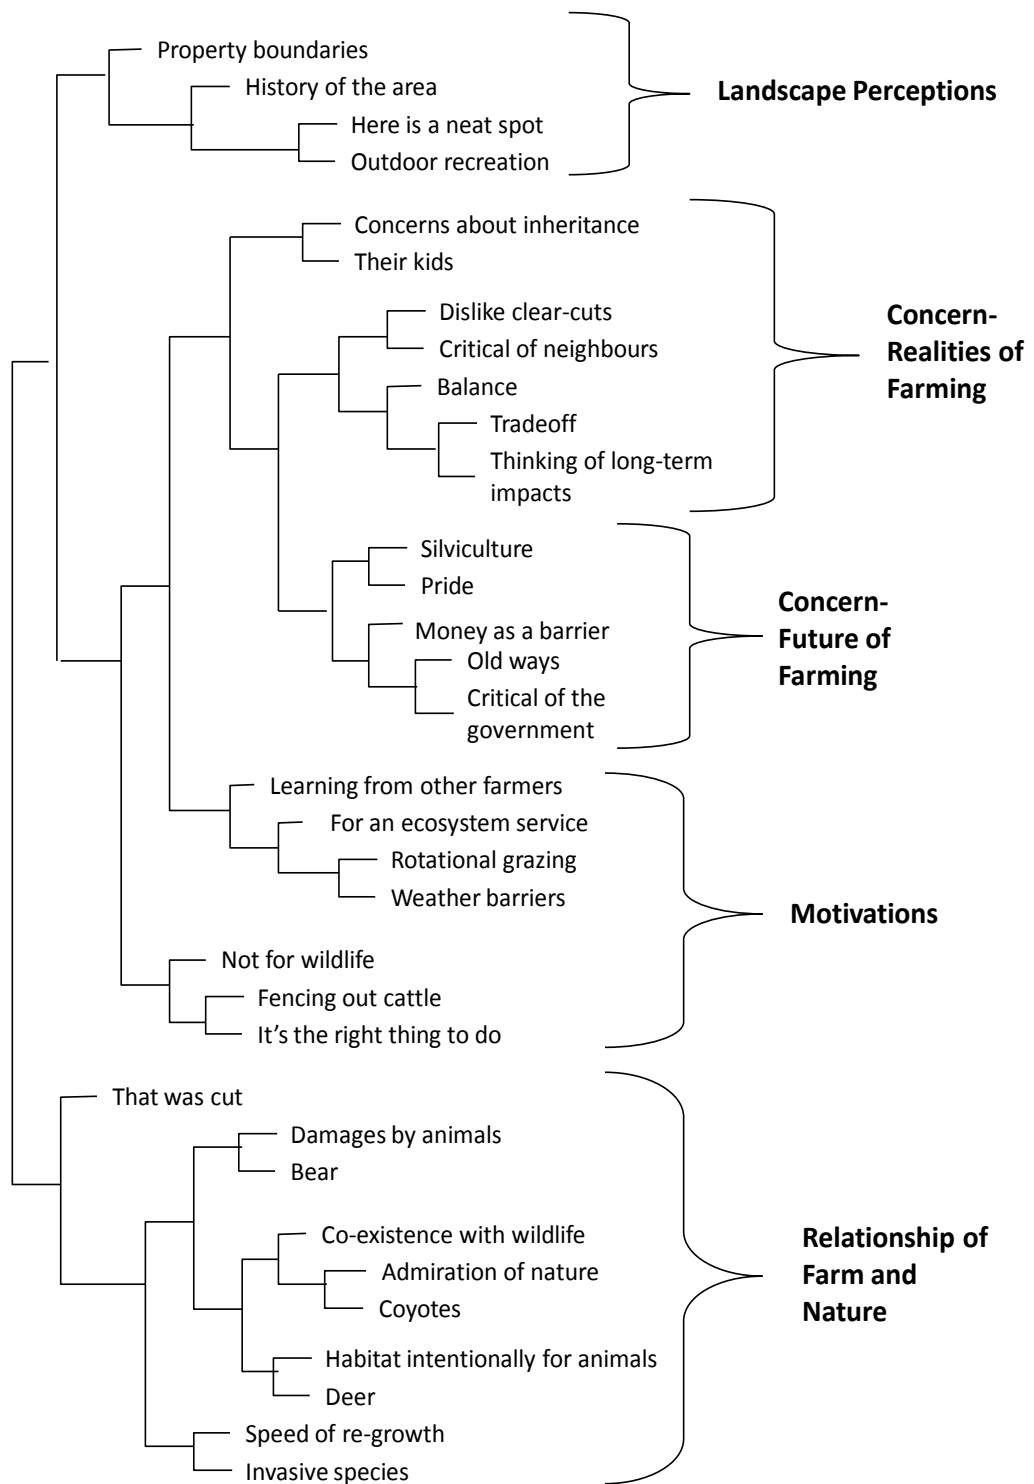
Property boundaries
History of the area
Here is a neat spot
Outdoor recreation

Landscape Perceptions

Concerns about inheritance
Their kids
Dislike clear-cuts
Critical of neighbours
Balance
Tradeoff
Thinking of long-term impacts

Concern-Realities of Farming

Silviculture
Pride
Money as a barrier
Old ways
Critical of the government

Concern-Future of Farming

Learning from other farmers
For an ecosystem service
Rotational grazing
Weather barriers
Not for wildlife
Fencing out cattle
It's the right thing to do

Motivations

That was cut
Damages by animals
Bear
Co-existence with wildlife
Admiration of nature
Coyotes
Habitat intentionally for animals
Deer
Speed of re-growth
Invasive species

Relationship of Farm and Nature